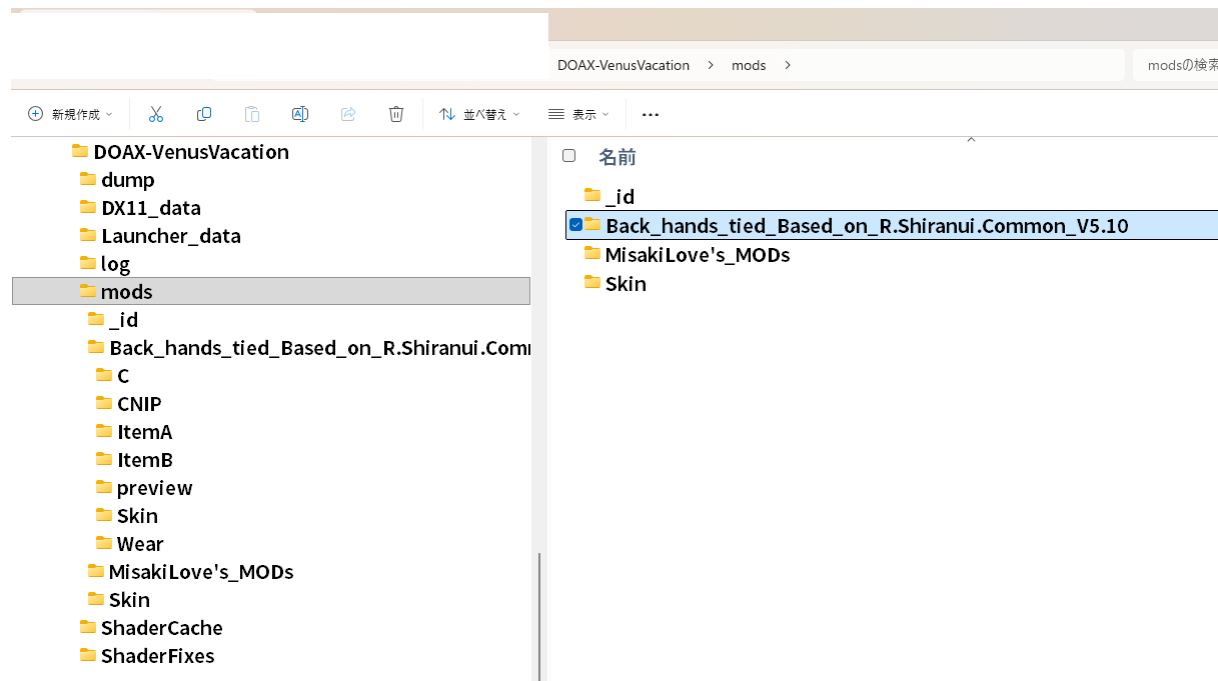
DOAX-VenusVacation > mods >

modsの検索

新規作成 並べ替え 表示 ...

DOAX-VenusVacation
dump
DX11_data
Launcher_data
log
mods
_id
Back_hands_tied_Based_on_R.Shiranui.Comm
C
CNIP
ItemA
ItemB
preview
Skin
Wear
MisakiLove's_MODs
Skin
ShaderCache
ShaderFixes

名前
_id
Back_hands_tied_Based_on_R.Shiranui.Common_V5.10
MisakiLove's_MODs
Skin